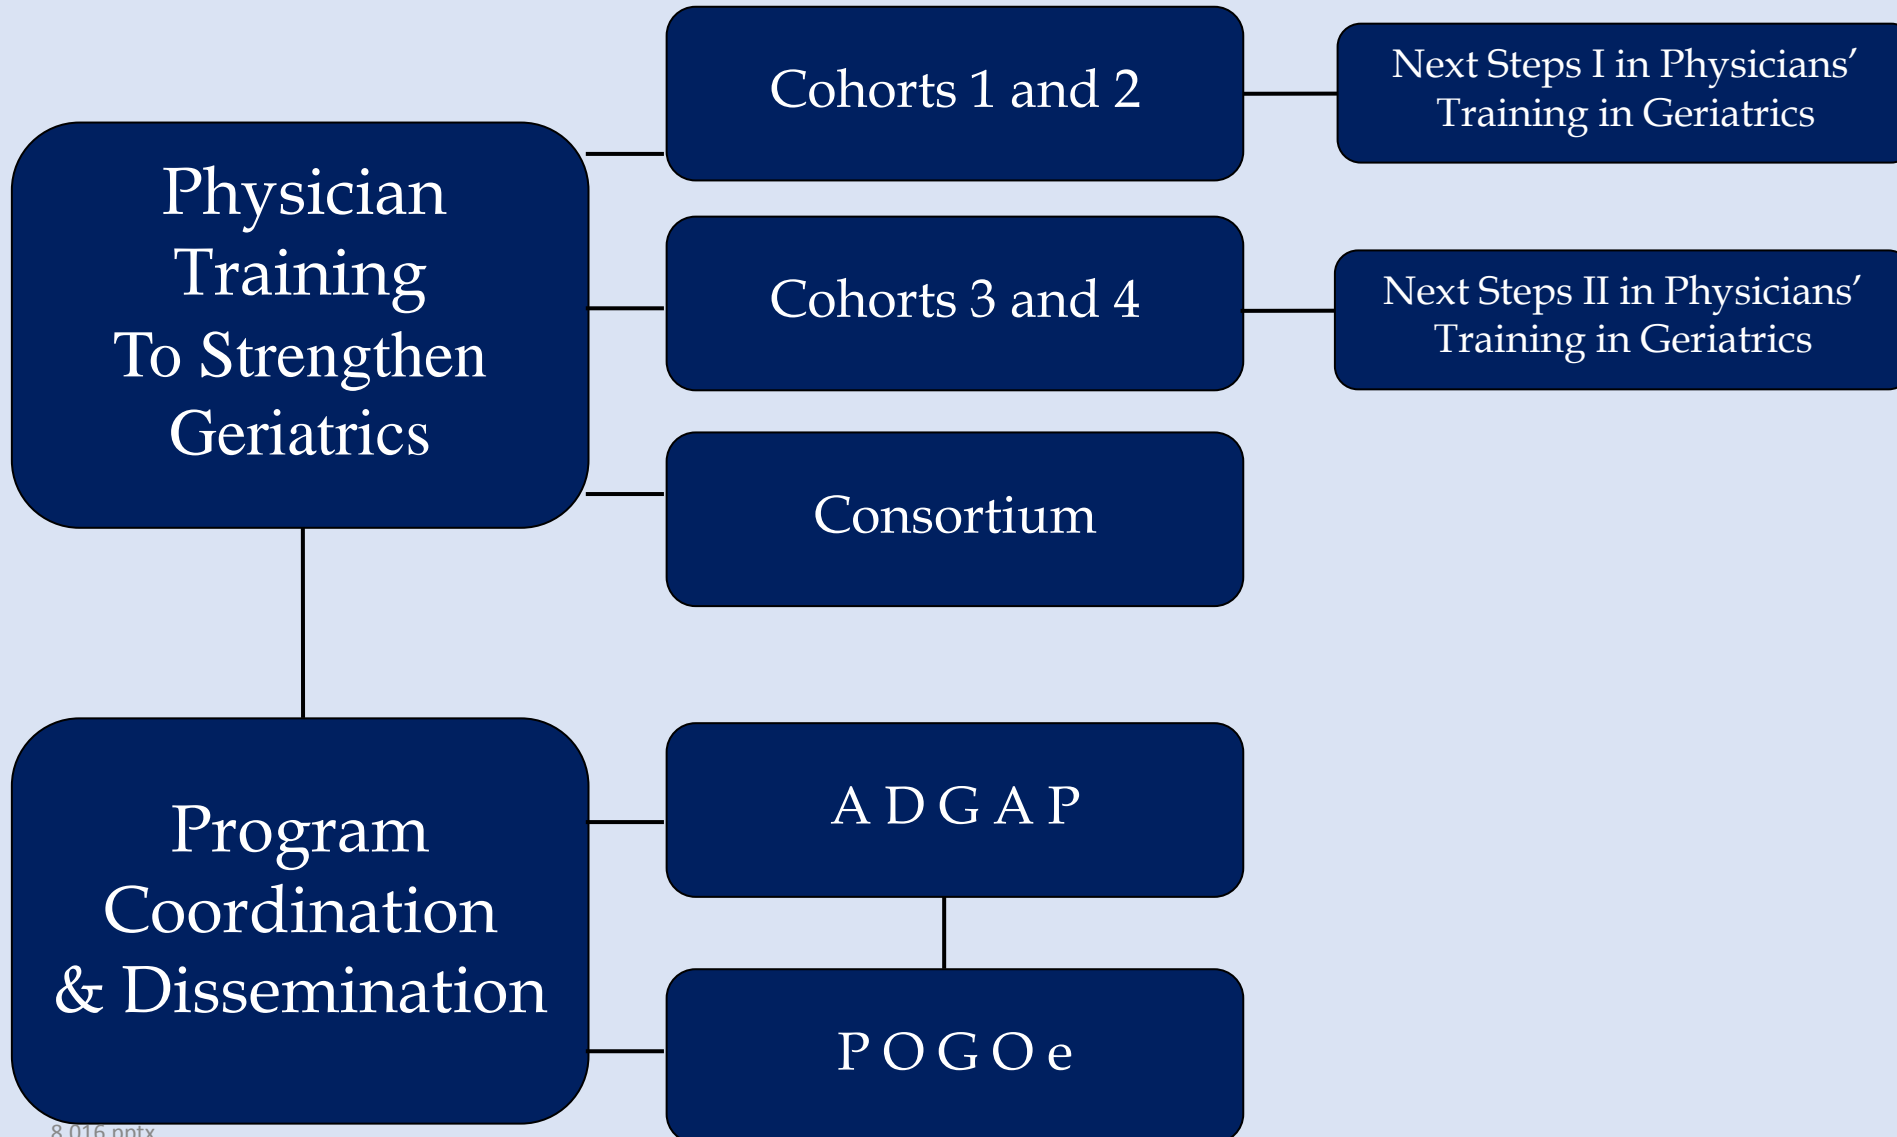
Physician Training To Strengthen Geriatrics

Cohorts 1 and 2

Next Steps I in Physicians' Training in Geriatrics

Cohorts 3 and 4

Next Steps II in Physicians' Training in Geriatrics

Consortium

Program Coordination & Dissemination

A D G A P

P O G O e

8.016.pptx